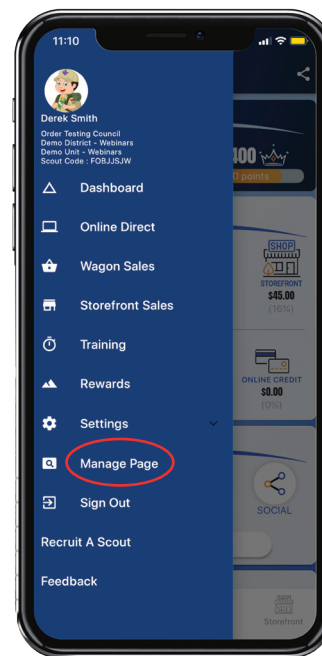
11:10

Derek Smith
Order Testing Council
Demo District - Webinars
Demo Unit - Webinars
Scout Code : FOBJJSJW

Dashboard
Online Direct
Wagon Sales
Storefront Sales
Training
Rewards
Settings
Manage Page
Sign Out
Recruit A Scout
Feedback

400
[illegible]0 points

SHOP
STOREFRONT
$45.00
(16%)

ONLINE CREDIT
$0.00
(0%)

SOCIAL

Storefront